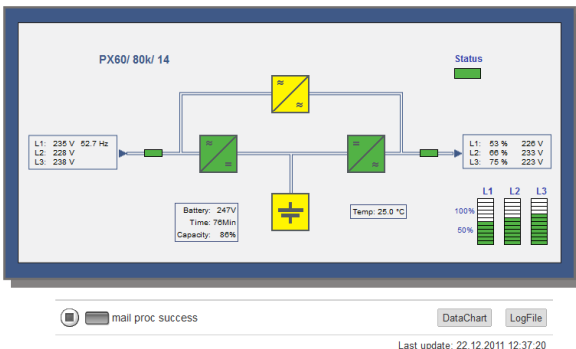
PX60/ 80k/ 14

Status

L1: 235 V 52.7 Hz
L2: 228 V
L3: 238 V

≈
=

≈
≈

=
≈

L1: 63 % 226 V
L2: 66 % 233 V
L3: 75 % 223 V

Battery: 247V
Time: 76Min
Capacity: 86%

Temp: 25.0 °C

L1 L2 L3
100%
50%

mail proc success

DataChart

LogFile

Last update: 22.12.2011 12:37:20